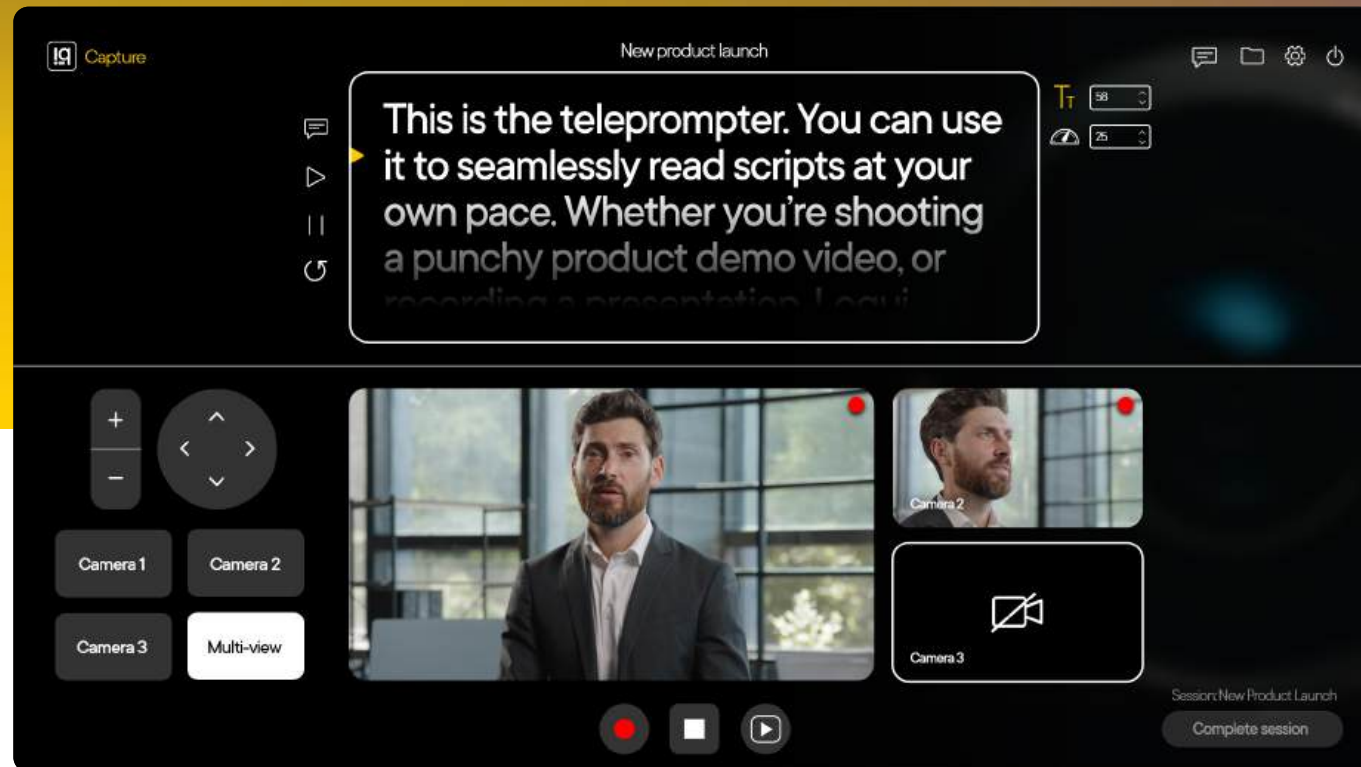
IQ Capture

New product launch

This is the teleprompter. You can use it to seamlessly read scripts at your own pace. Whether you're shooting a punchy product demo video, or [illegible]

58

25

+

−

Camera 1

Camera 2

Camera 3

Multi-view

Camera 2

Camera 3

Session: New Product Launch

Complete session